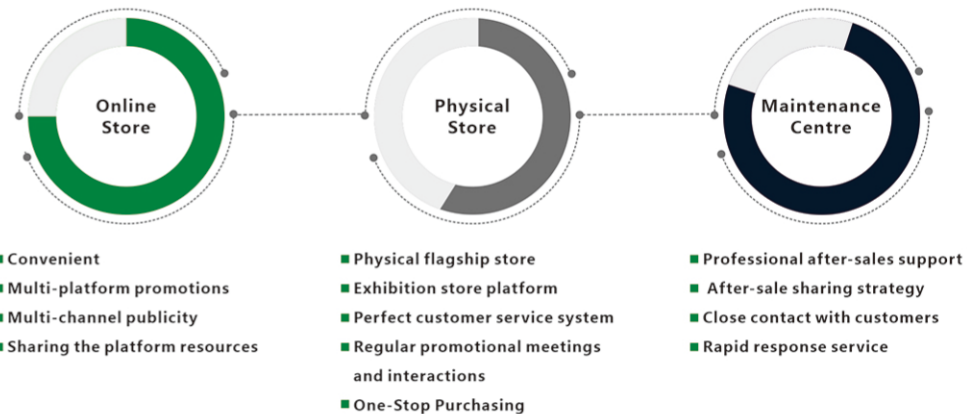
Online Store

Physical Store

Maintenance Centre

Convenient
Multi-platform promotions
Multi-channel publicity
Sharing the platform resources

Physical flagship store
Exhibition store platform
Perfect customer service system
Regular promotional meetings and interactions
One-Stop Purchasing

Professional after-sales support
After-sale sharing strategy
Close contact with customers
Rapid response service